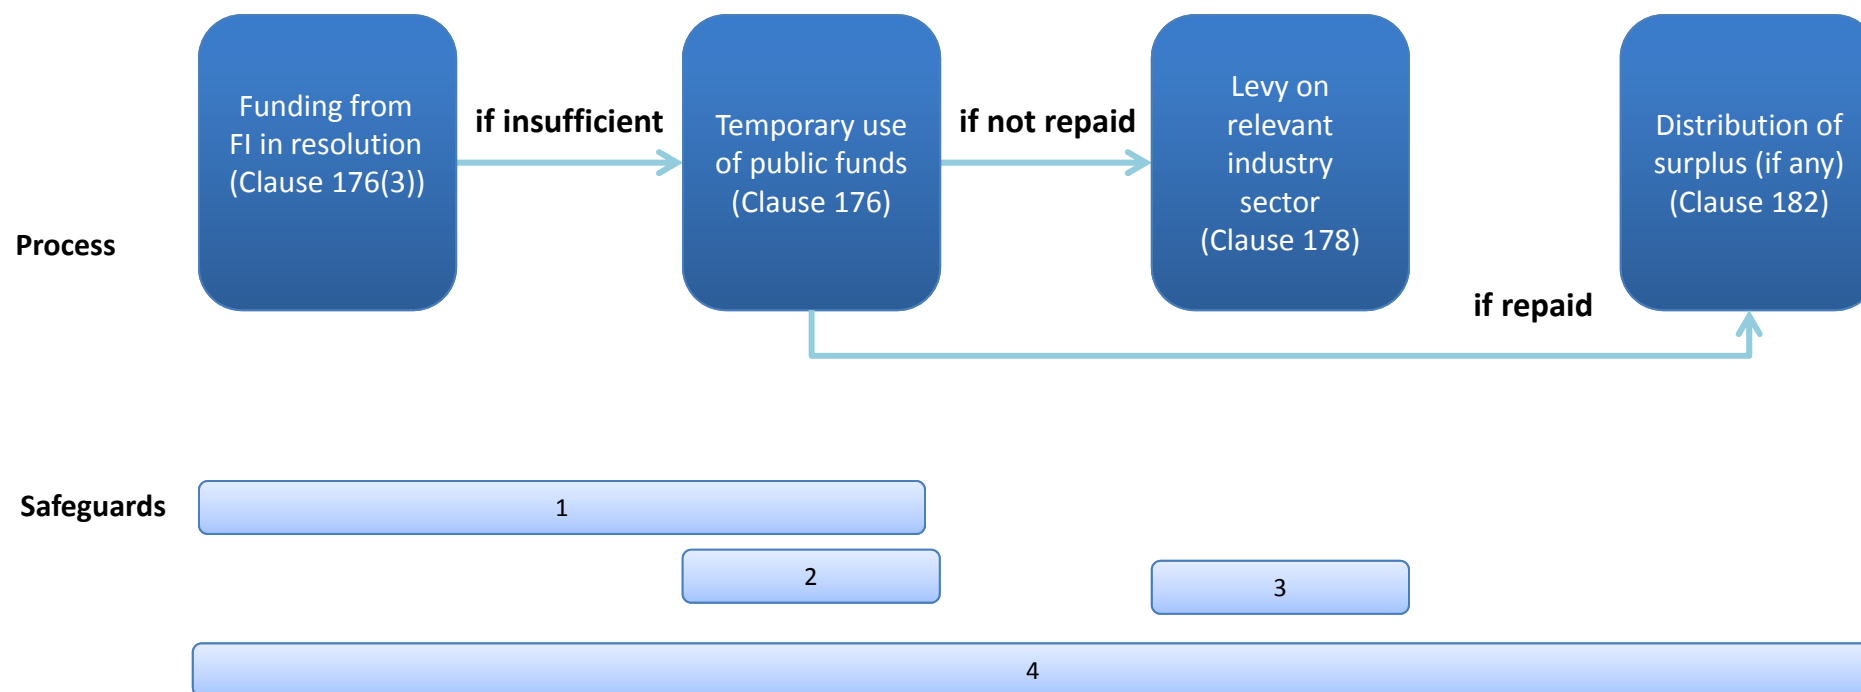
Process

Funding from FI in resolution (Clause 176(3))

if insufficient

Temporary use of public funds (Clause 176)

if not repaid

Levy on relevant industry sector (Clause 178)

if repaid

Distribution of surplus (if any) (Clause 182)

Safeguards

1

2

3

4